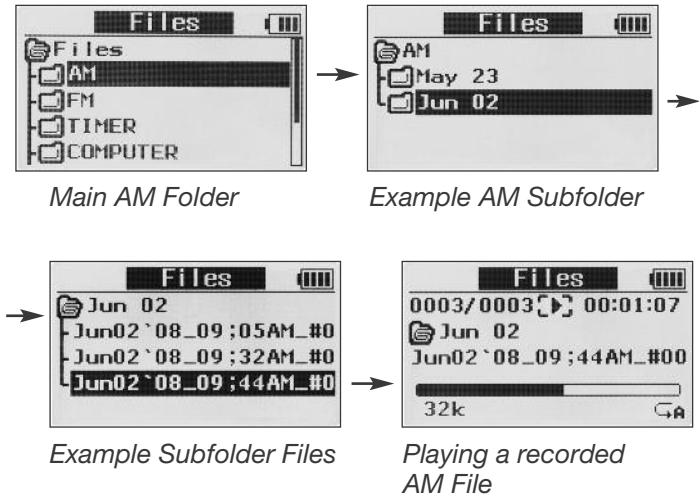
Files
Files
AM
FM
TIMER
COMPUTER

Main AM Folder

Files
AM
May 23
Jun 02

Example AM Subfolder

Files
Jun 02
Jun02`08_09;05AM_#0
Jun02`08_09;32AM_#0
Jun02`08_09;44AM_#0

Example Subfolder Files

Files
0003/0003 00:01:07
Jun 02
Jun02`08_09;44AM_#00
32k

Playing a recorded AM File